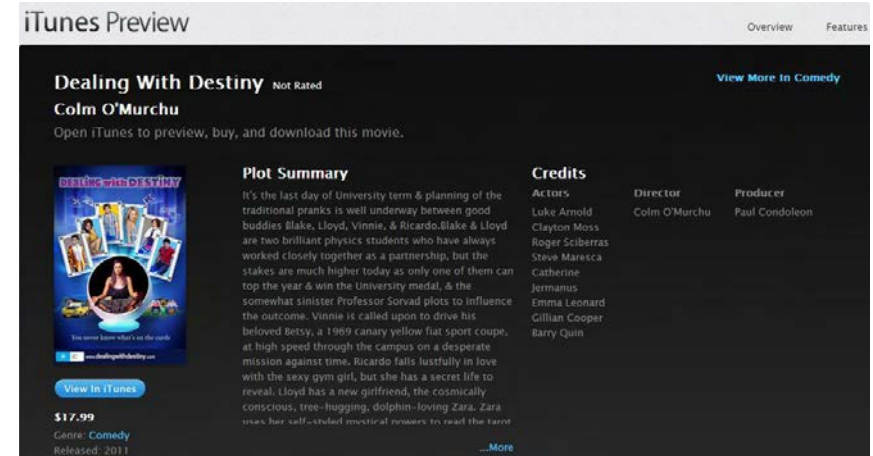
iTunes Preview

Overview Features

Dealing With Destiny Not Rated

Colm O'Murchu

Open iTunes to preview, buy, and download this movie.

View More In Comedy

DEALING with DESTINY

You never know what's on the cards

www.dealingwithdestiny.com

View In iTunes

$17.99

Genre: Comedy

Released: 2011

Plot Summary

It's the last day of University term & planning of the traditional pranks is well underway between good buddies Blake, Lloyd, Vinnie, & Ricardo.Blake & Lloyd are two brilliant physics students who have always worked closely together as a partnership, but the stakes are much higher today as only one of them can top the year & win the University medal, & the somewhat sinister Professor Sorvad plots to influence the outcome. Vinnie is called upon to drive his beloved Betsy, a 1969 canary yellow fiat sport coupe, at high speed through the campus on a desperate mission against time. Ricardo falls lustfully in love with the sexy gym girl, but she has a secret life to reveal. Lloyd has a new girlfriend, the cosmically conscious, tree-hugging, dolphin-loving Zara. Zara uses her self-styled mystical powers to read the tarot

...More

Credits

Actors

Luke Arnold

Clayton Moss

Roger Sciberras

Steve Maresca

Catherine Jermanus

Emma Leonard

Gillian Cooper

Barry Quin

Director

Colm O'Murchu

Producer

Paul Condoleon